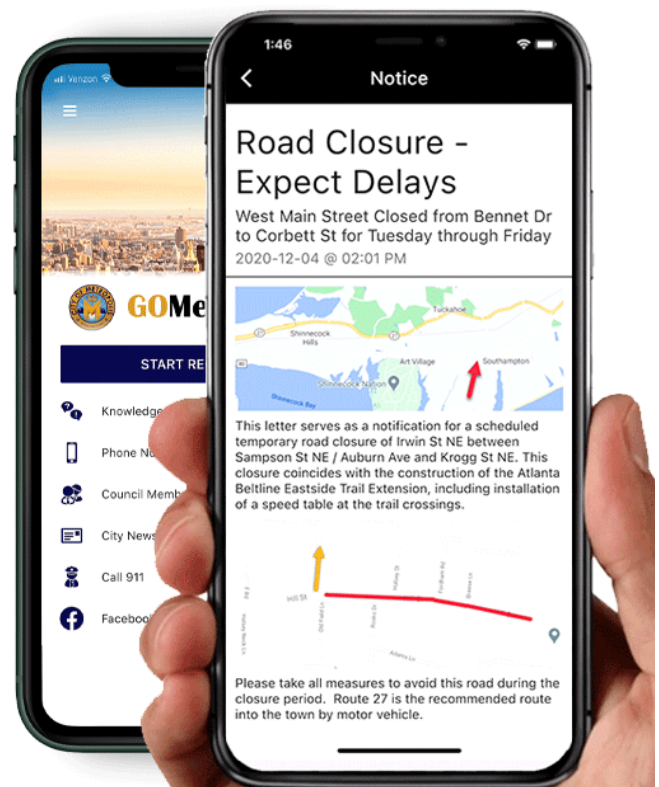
Verizon

GOMe

START RE

Knowledge

Phone Nu

Council Memb

City News

Call 911

Facebook

1:46

Notice

Road Closure - Expect Delays

West Main Street Closed from Bennet Dr to Corbett St for Tuesday through Friday

2020-12-04 @ 02:01 PM

Tuckahoe

Shinnecock Hills

Art Village

Southampton

Shinnecock Nation

Shinnecock Bay

This letter serves as a notification for a scheduled temporary road closure of Irwin St NE between Sampson St NE / Auburn Ave and Krogg St NE. This closure coincides with the construction of the Atlanta Beltline Eastside Trail Extension, including installation of a speed table at the trail crossings.

Hill St

Please take all measures to avoid this road during the closure period. Route 27 is the recommended route into the town by motor vehicle.